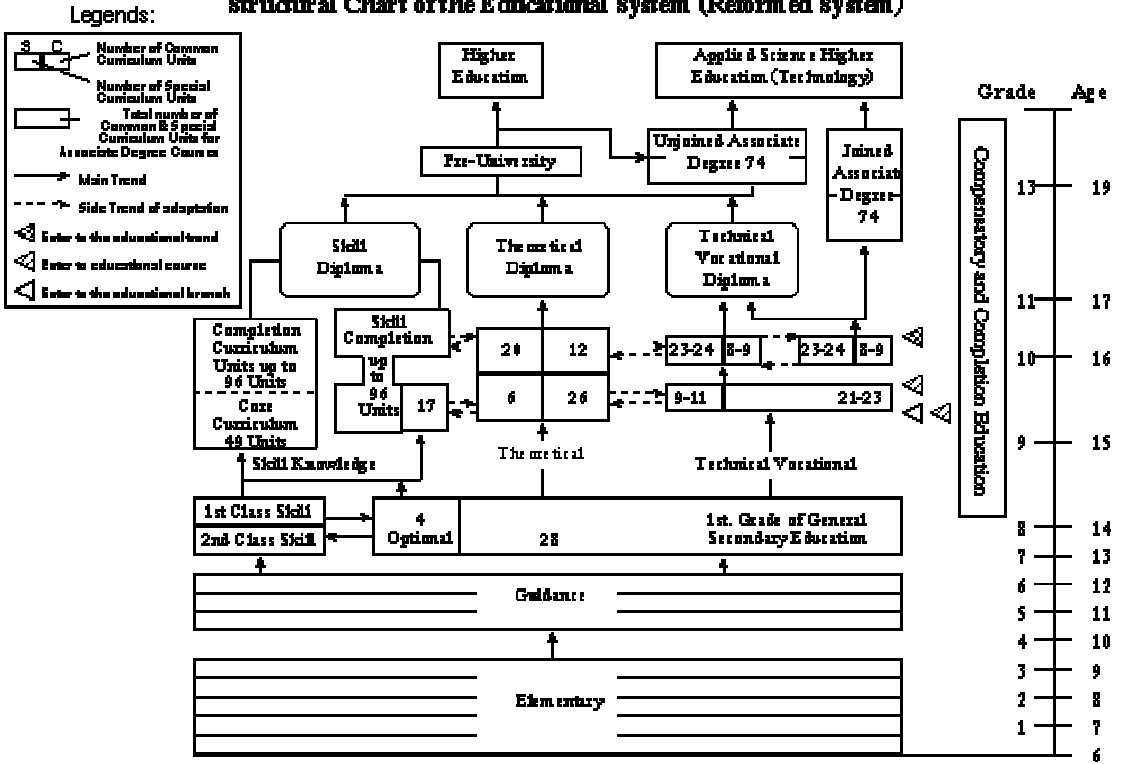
Legends:

Structural Chart of the Educational System (Reformed system)

S C

Number of Common Curriculum Units

Number of Special Curriculum Units

Total number of Common & Special Curriculum Units for Associate Degree Course

Main Trend

Side Trend of adaptation

Enter to the educational trend

Enter to educational course

Enter to the educational branch

Higher Education

Applied Science Higher Education (Technology)

Pre-University

Unjoined Associate Degree 74

Joined Associate Degree 74

Skill Diploma

Theoretical Diploma

Technical Vocational Diploma

Completion Curriculum Units up to 96 Units

Core Curriculum 49 Units

Skill Completion up to 96 Units

17

20 | 12

6 | 26

23-24 | 8-9

23-24 | 8-9

9-11

21-23

Skill Knowledge

Theoretical

Technical Vocational

1st Class Skill

2nd Class Skill

4 Optional

28

1st. Grade of General Secondary Education

Guidance

Elementary

Compensatory and Completion Education

Grade Age

13 19

11 17

10 16

9 15

8 14

7 13

6 12

5 11

4 10

3 9

2 8

1 7

6